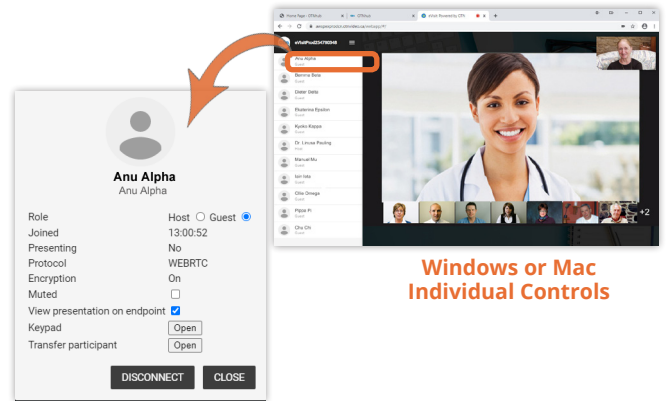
Anu Alpha
Anu Alpha

| | |
|---|---|
| Role | Host ○ Guest ◉ |
| Joined | 13:00:52 |
| Presenting | No |
| Protocol | WEBRTC |
| Encryption | On |
| Muted | ☐ |
| View presentation on endpoint | ☑ |
| Keypad | Open |
| Transfer participant | Open |

DISCONNECT CLOSE

Home Page - CTIHub
CTIHub
eVisit Powered by CTI

eVisitPod2234790348

Anu Alpha
Guest
Bemma Beta
Guest
Dieter Delta
Guest
Ekaterina Epsilon
Guest
Kyoko Kappa
Guest
Dr. Louisa Pauling
Host
Manuel Mu
Guest
Ian Iota
Guest
Ollie Omega
Guest
Pippa Pi
Guest
Chu Chi
Guest

+2

Windows or Mac Individual Controls